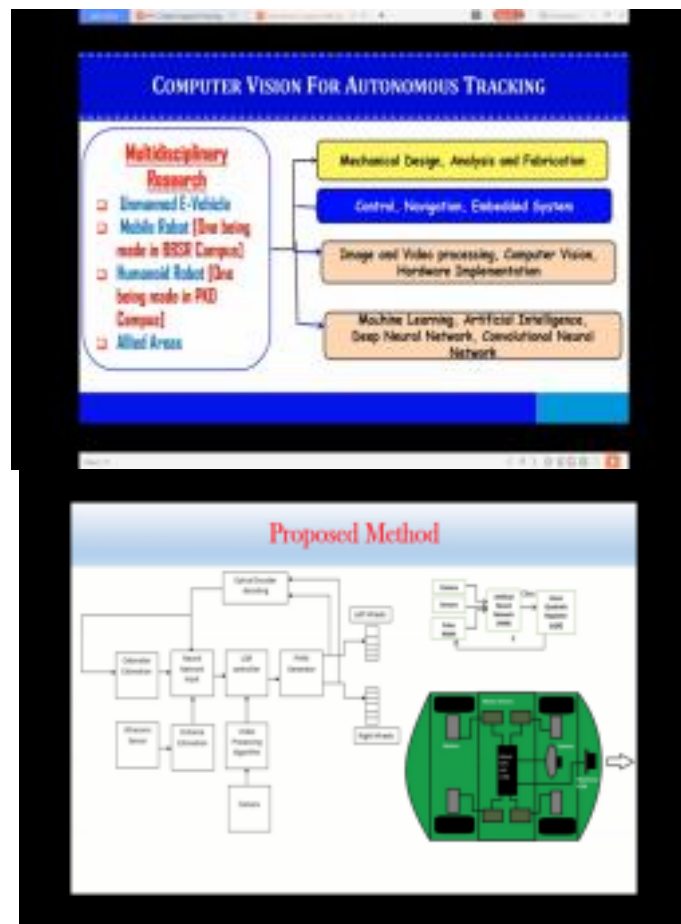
COMPUTER VISION FOR AUTONOMOUS TRACKING

Multidisciplinary Research

❑ Unmanned E-Vehicle
❑ Mobile Robot [One being made in BBSR Campus]
❑ Humanoid Robot [One being made in PKD Campus]
❑ Allied Areas

Mechanical Design, Analysis and Fabrication

Control, Navigation, Embedded System

Image and Video processing, Computer Vision, Hardware Implementation

Machine Learning, Artificial Intelligence, Deep Neural Network, Convolutional Neural Network

Proposed Method

Optical Encoder decoding

Odometer Estimation

Neural Network Input

LQR controller

PWM Generator

Left Wheels

Right Wheels

Ultrasonic Sensor

Distance Estimation

Video Processing Algorithm

Camera

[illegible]